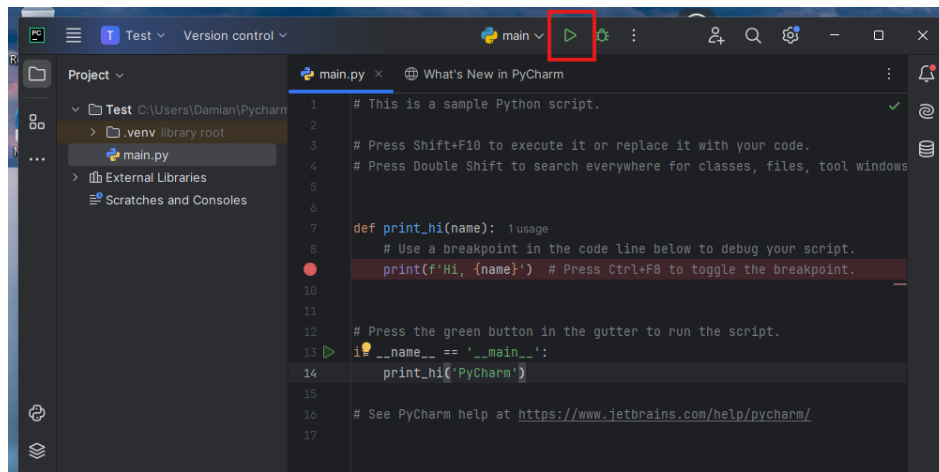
PC T Test Version control main

Project

Test C:\Users\Damian\Pycharm
.venv library root
main.py
External Libraries
Scratches and Consoles

main.py × What's New in PyCharm

1 # This is a sample Python script.
2
3 # Press Shift+F10 to execute it or replace it with your code.
4 # Press Double Shift to search everywhere for classes, files, tool windows
5
6
7 def print_hi(name): 1 usage
8 # Use a breakpoint in the code line below to debug your script.
9 print(f'Hi, {name}') # Press Ctrl+F8 to toggle the breakpoint.
10
11
12 # Press the green button in the gutter to run the script.
13 if __name__ == '__main__':
14 print_hi('PyCharm')
15
16 # See PyCharm help at https://www.jetbrains.com/help/pycharm/
17